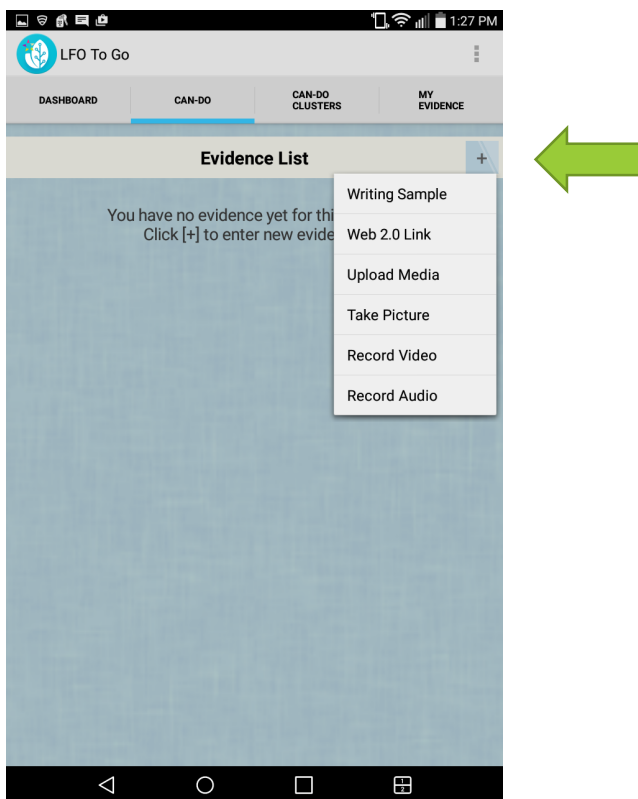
1:27 PM

LFO To Go

DASHBOARD

CAN-DO

CAN-DO CLUSTERS

MY EVIDENCE

Evidence List

+

You have no evidence yet for thi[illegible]
Click [+] to enter new evide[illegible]

Writing Sample

Web 2.0 Link

Upload Media

Take Picture

Record Video

Record Audio